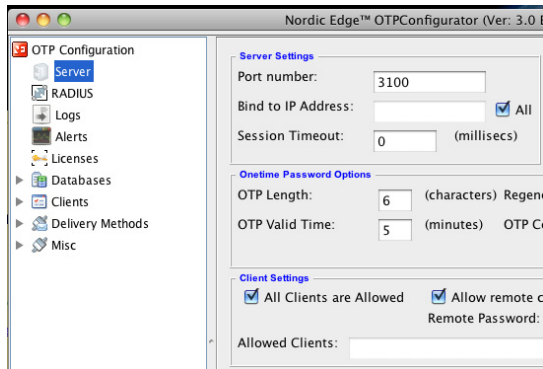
Nordic Edge™ OTPConfigurator (Ver: 3.0 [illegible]

OTP Configuration
Server
RADIUS
Logs
Alerts
Licenses
Databases
Clients
Delivery Methods
Misc

Server Settings
Port number: 3100
Bind to IP Address: All
Session Timeout: 0 (millisecs)

Onetime Password Options
OTP Length: 6 (characters) Regen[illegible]
OTP Valid Time: 5 (minutes) OTP C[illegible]

Client Settings
All Clients are Allowed
Allow remote c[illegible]
Remote Password:
Allowed Clients: